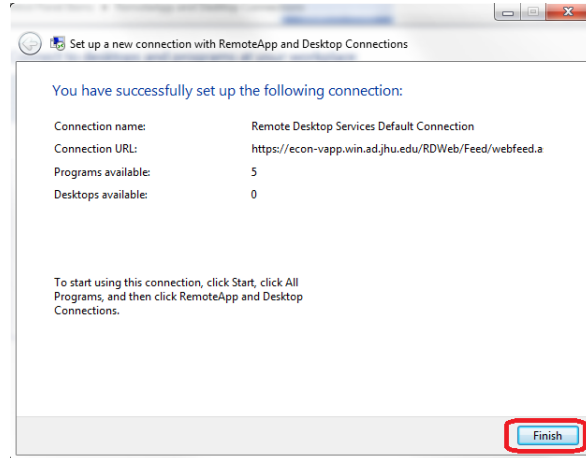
Set up a new connection with RemoteApp and Desktop Connections

You have successfully set up the following connection:

| | |
|---|---|
| Connection name: | Remote Desktop Services Default Connection |
| Connection URL: | https://econ-vapp.win.ad.jhu.edu/RDWeb/Feed/webfeed.a |
| Programs available: | 5 |
| Desktops available: | 0 |

To start using this connection, click Start, click All Programs, and then click RemoteApp and Desktop Connections.

Finish